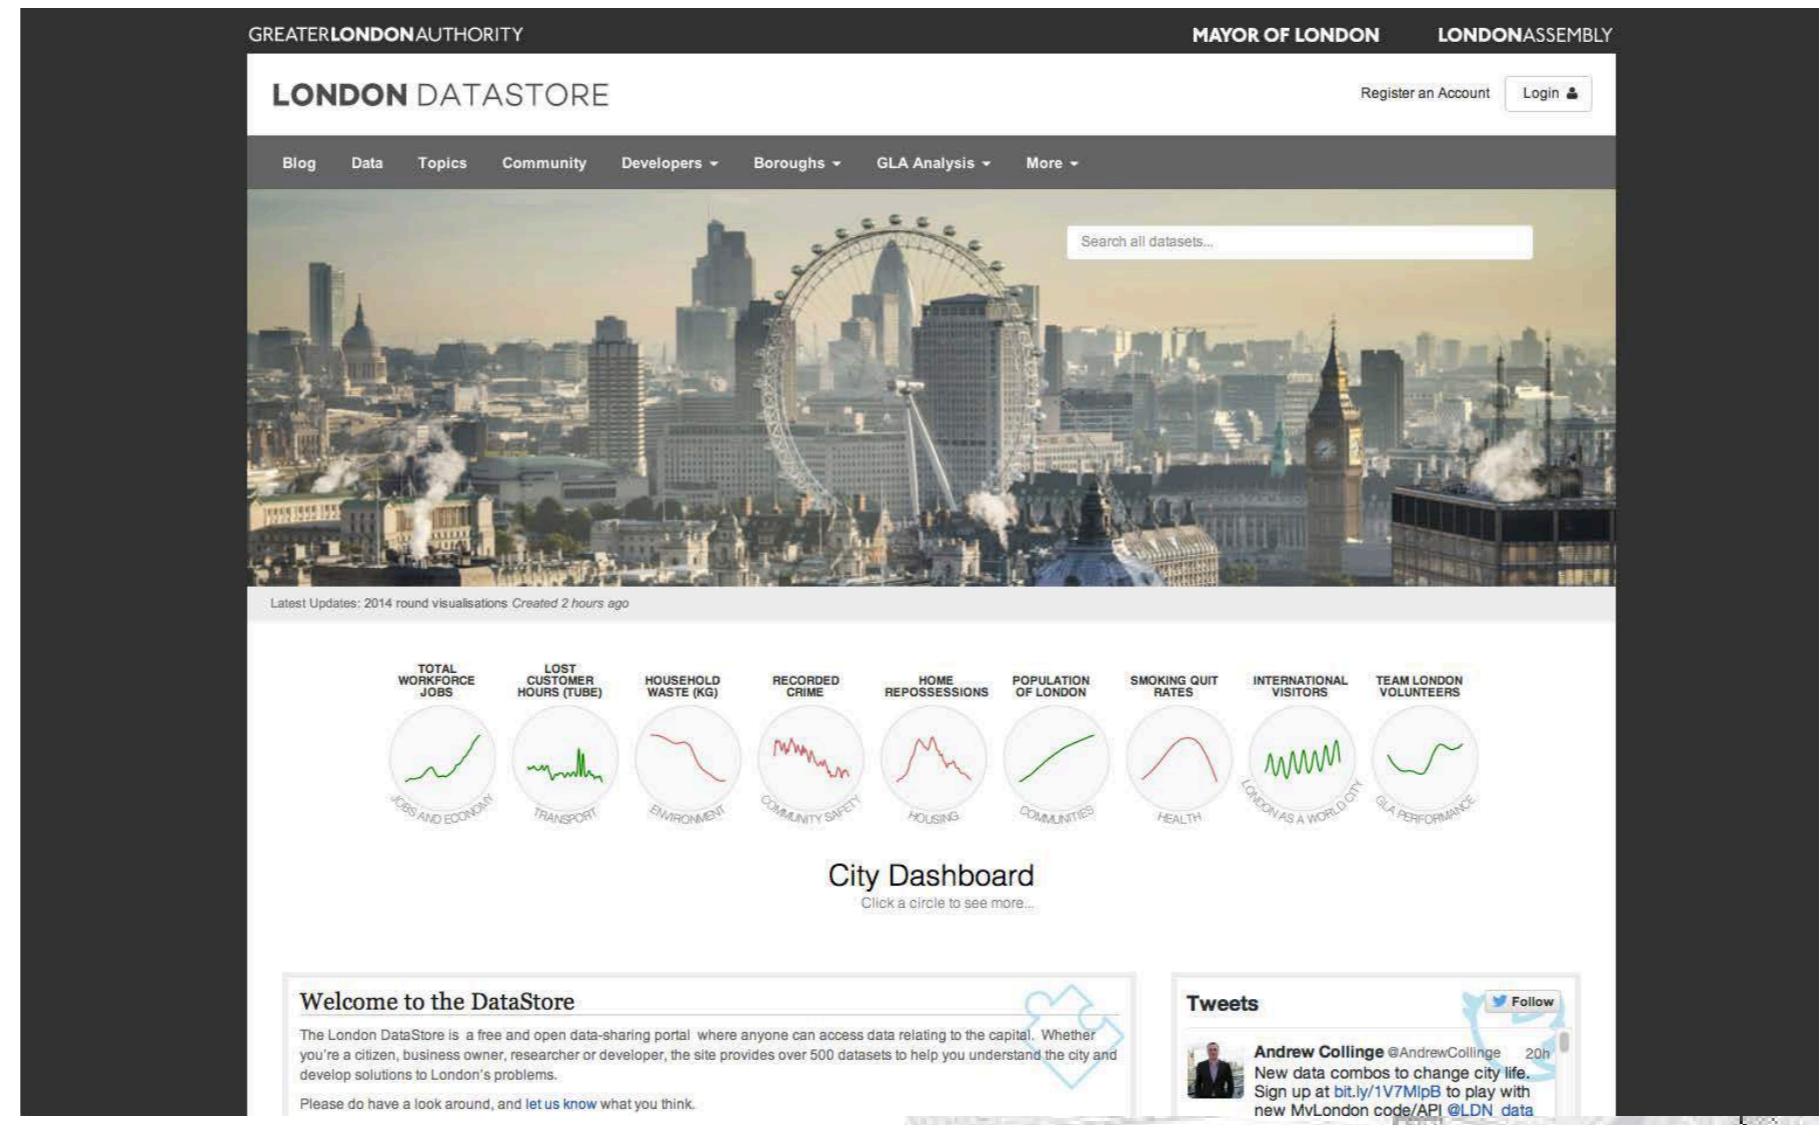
GREATERLONDONAUTHORITY MAYOR OF LONDON LONDONASSEMBLY

LONDON DATASTORE

Register an Account Login

Blog Data Topics Community Developers Boroughs GLA Analysis More

Search all datasets...

Latest Updates: 2014 round visualisations Created 2 hours ago

TOTAL WORKFORCE JOBS
JOBS AND ECONOMY

LOST CUSTOMER HOURS (TUBE)
TRANSPORT

HOUSEHOLD WASTE (KG)
ENVIRONMENT

RECORDED CRIME
COMMUNITY SAFETY

HOME REPOSSESSIONS
HOUSING

POPULATION OF LONDON
COMMUNITIES

SMOKING QUIT RATES
HEALTH

INTERNATIONAL VISITORS
LONDON AS A WORLD CITY

TEAM LONDON VOLUNTEERS
GLA PERFORMANCE

City Dashboard
Click a circle to see more...

Welcome to the DataStore

The London DataStore is a free and open data-sharing portal where anyone can access data relating to the capital. Whether you're a citizen, business owner, researcher or developer, the site provides over 500 datasets to help you understand the city and develop solutions to London's problems.

Please do have a look around, and let us know what you think.

Tweets
Follow

Andrew Collinge @AndrewCollinge 20h
New data combos to change city life. Sign up at bit.ly/1V7MlpB to play with new MyLondon code/API @LDN_data